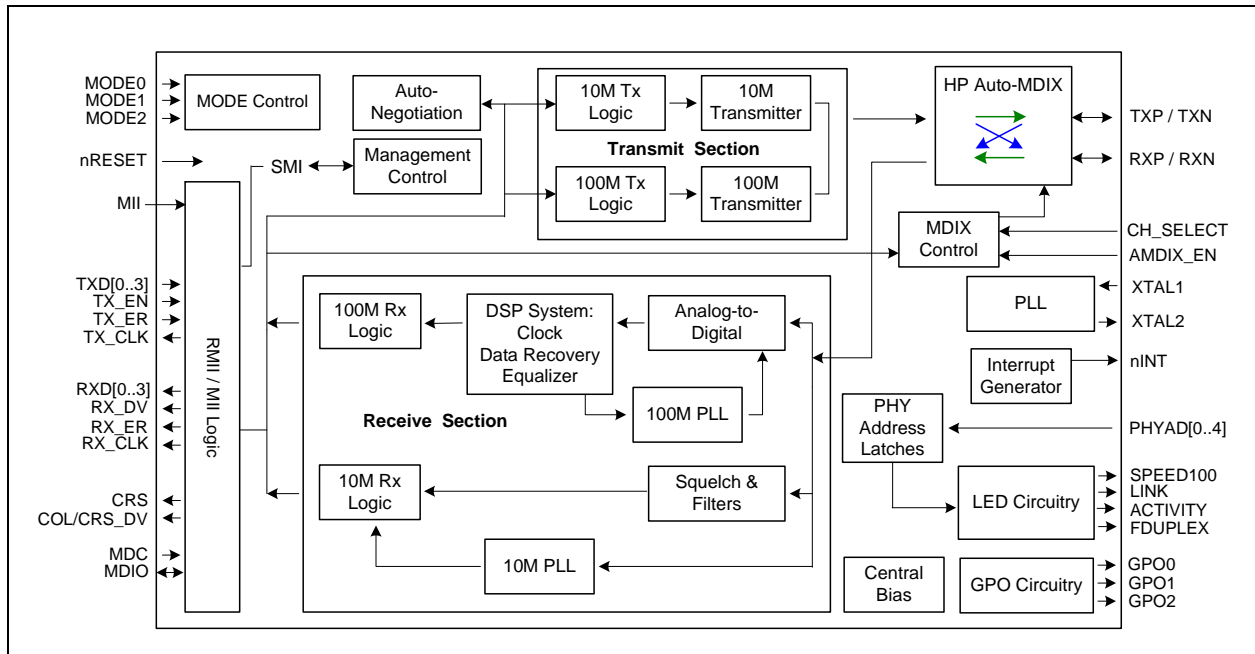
MODE0
MODE1
MODE2
MODE Control
Auto-Negotiation
10M Tx Logic
10M Transmitter
HP Auto-MDIX
TXP / TXN
RXP / RXN
nRESET
SMI
Management Control
Transmit Section
MII
100M Tx Logic
100M Transmitter
MDIX Control
CH_SELECT
AMDIX_EN
TXD[0..3]
TX_EN
TX_ER
TX_CLK
RMII / MII Logic
100M Rx Logic
DSP System: Clock Data Recovery Equalizer
Analog-to-Digital
PLL
XTAL1
XTAL2
Interrupt Generator
nINT
RXD[0..3]
RX_DV
RX_ER
RX_CLK
100M PLL
Receive Section
PHY Address Latches
PHYAD[0..4]
10M Rx Logic
Squelch & Filters
LED Circuitry
SPEED100
LINK
ACTIVITY
FDUPLEX
CRS
COL/CRS_DV
MDC
MDIO
10M PLL
Central Bias
GPO Circuitry
GPO0
GPO1
GPO2